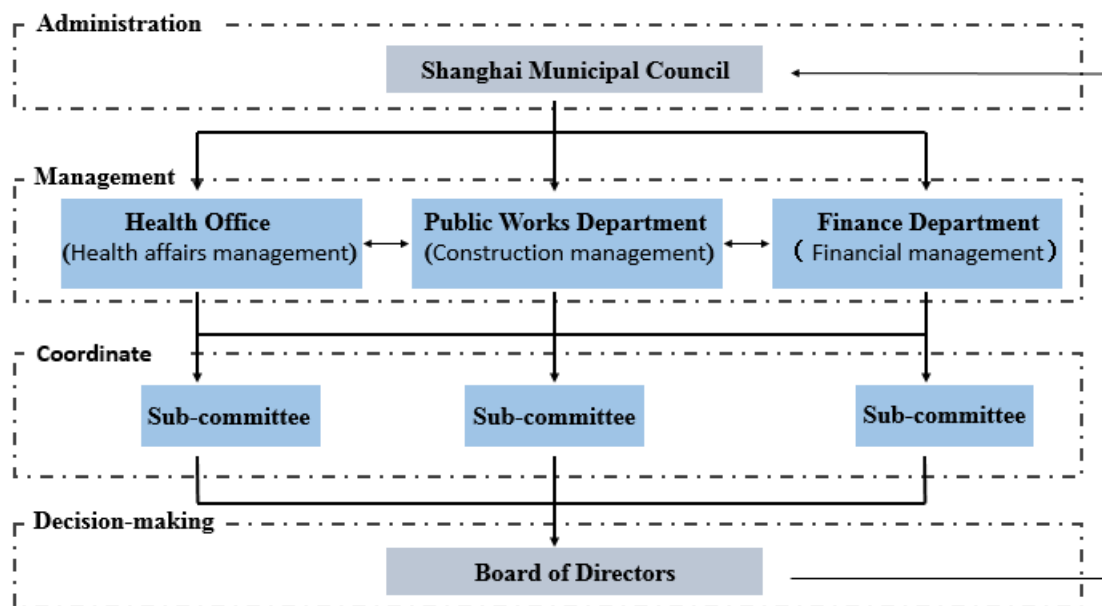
Administration

Shanghai Municipal Council

Management

Health Office
(Health affairs management)

Public Works Department
(Construction management)

Finance Department
（ Financial management）

Coordinate

Sub-committee

Sub-committee

Sub-committee

Decision-making

Board of Directors